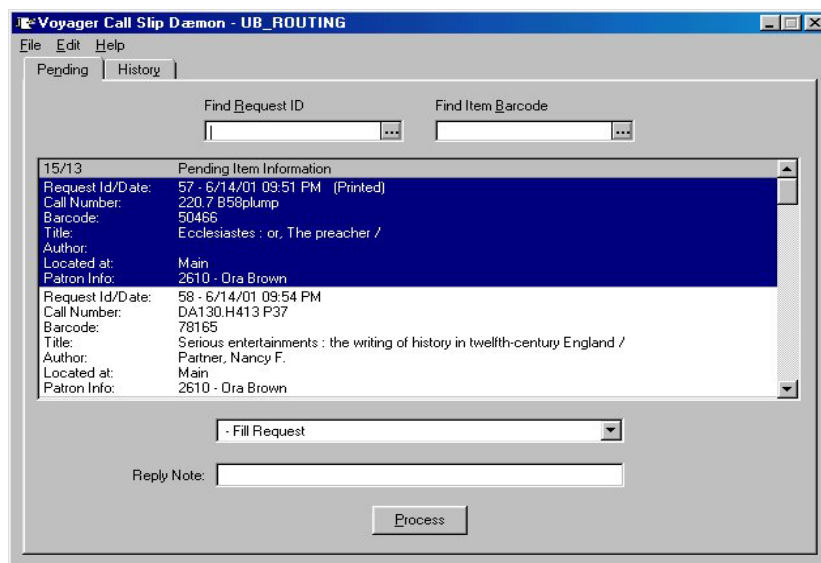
Voyager Call Slip Dæmon - UB_ROUTING

File Edit Help

Pending History

Find Request ID

Find Item Barcode

| 15/13 | Pending Item Information |
|---|---|
| Request Id/Date: | 57 - 6/14/01 09:51 PM (Printed) |
| Call Number: | 220.7 B58plump |
| Barcode: | 50466 |
| Title: | Ecclesiastes : or, The preacher / |
| Author: | |
| Located at: | Main |
| Patron Info: | 2610 - Ora Brown |
| Request Id/Date: | 58 - 6/14/01 09:54 PM |
| Call Number: | DA130.H413 P37 |
| Barcode: | 78165 |
| Title: | Serious entertainments : the writing of history in twelfth-century England / |
| Author: | Partner, Nancy F. |
| Located at: | Main |
| Patron Info: | 2610 - Ora Brown |

- Fill Request

Reply Note:

Process